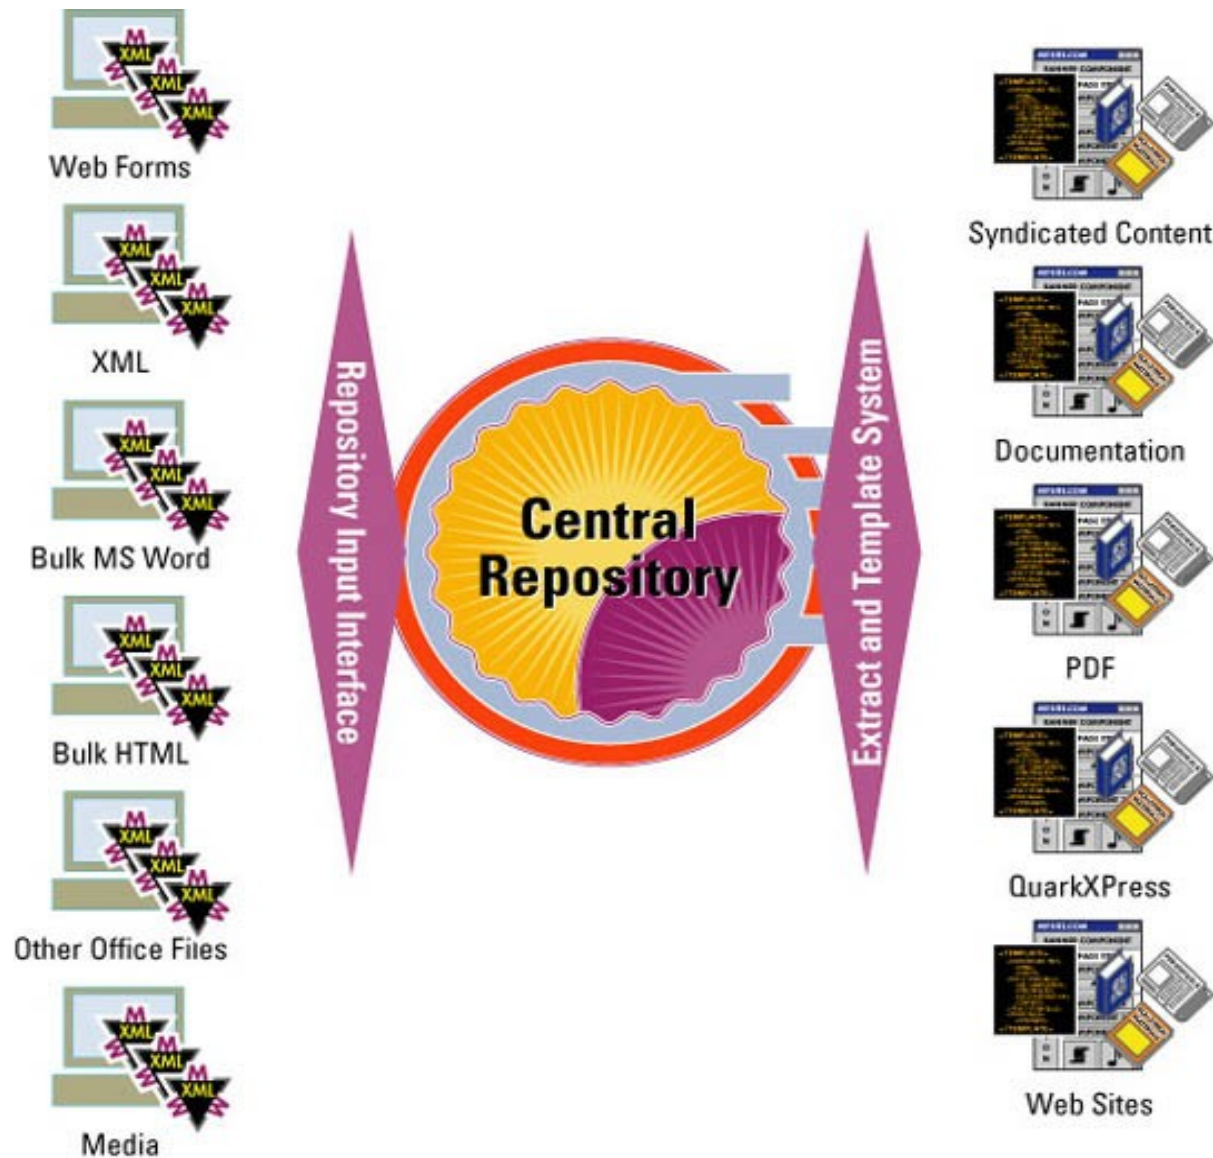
Web Forms

XML

Bulk MS Word

Bulk HTML

Other Office Files

Media

Repository Input Interface

Central Repository

Extract and Template System

Syndicated Content

Documentation

PDF

QuarkXPress

Web Sites